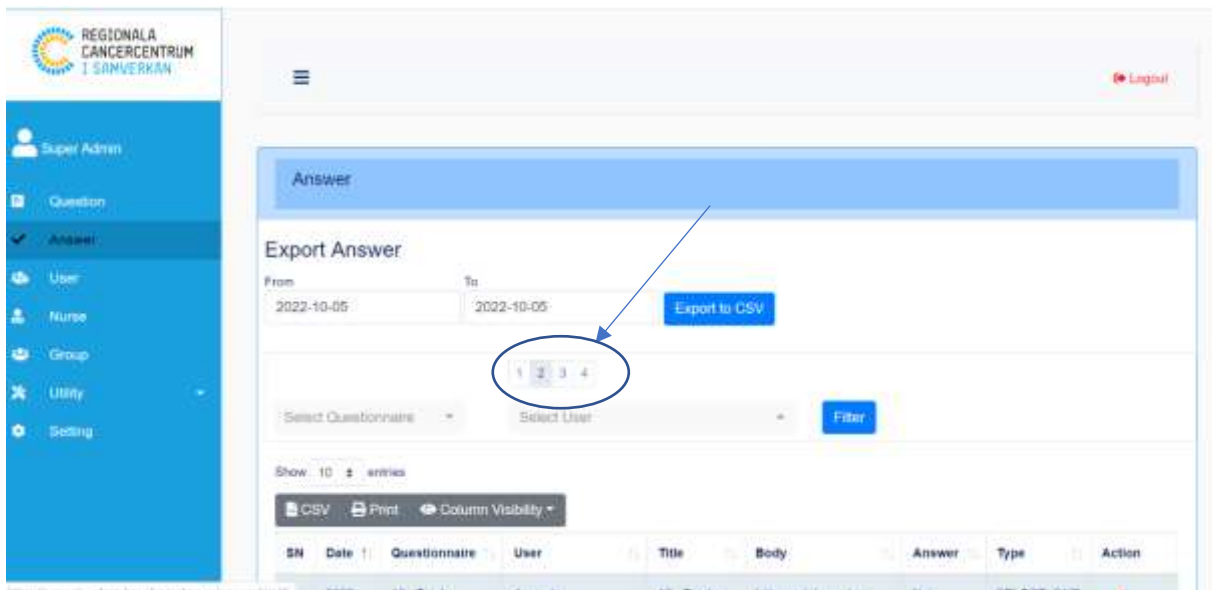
REGIONALA CANCERCENTRUM I SAMVERKAN

Super Admin

Question

Answer

User

Nurse

Group

Utility

Setting

≡

Logout

Answer

Export Answer

From

2022-10-05

To

2022-10-05

Export to CSV

1 2 3 4

Select Questionnaire

Select User

Filter

Show 10 entries

CSV Print Column Visibility

| SN | Date | Questionnaire | User | Title | Body | Answer | Type | Action |
|---|---|---|---|---|---|---|---|---|
| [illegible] | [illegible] | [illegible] | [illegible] | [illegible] | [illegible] | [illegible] | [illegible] | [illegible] |